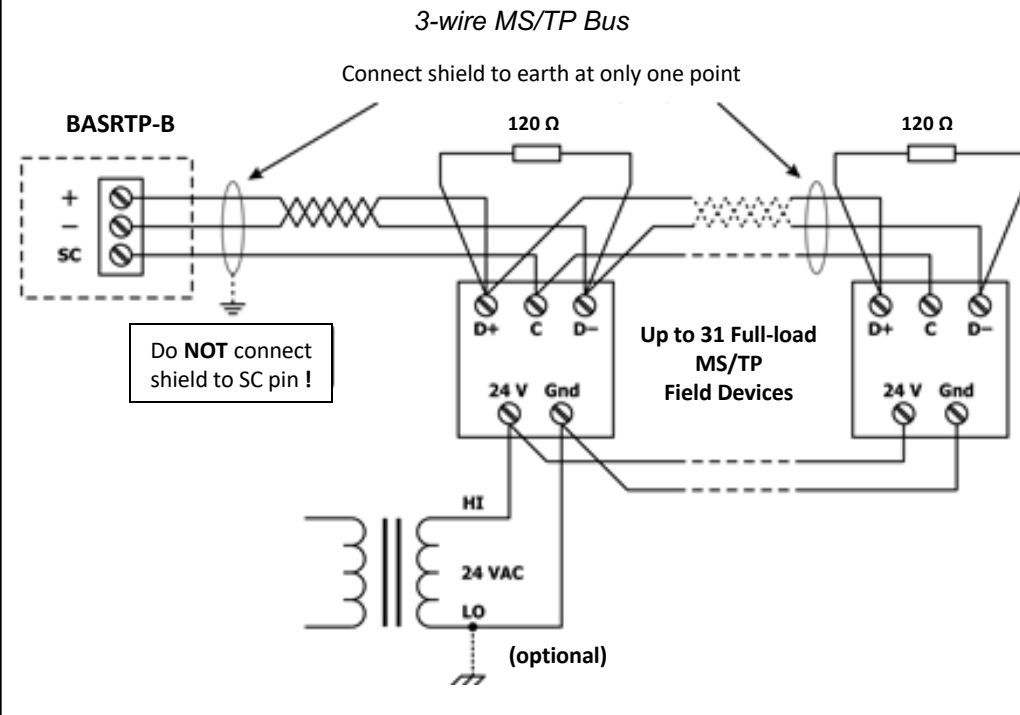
3-wire MS/TP Bus

Connect shield to earth at only one point

BASRTP-B

120 Ω

120 Ω

+
–
SC

D+ C D–

D+ C D–

Do **NOT** connect shield to SC pin **!**

Up to 31 Full-load MS/TP Field Devices

24 V Gnd

24 V Gnd

HI

24 VAC

LO

(optional)